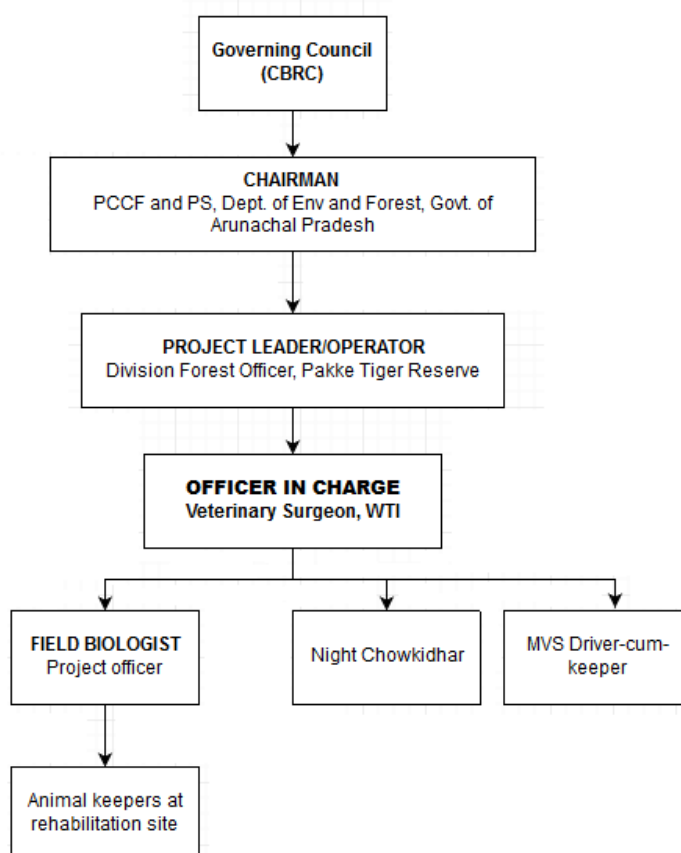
Governing Council
(CBRC)

CHAIRMAN
PCCF and PS, Dept. of Env and Forest, Govt. of Arunachal Pradesh

PROJECT LEADER/OPERATOR
Division Forest Officer, Pakke Tiger Reserve

OFFICER IN CHARGE
Veterinary Surgeon, WTI

FIELD BIOLOGIST
Project officer

Night Chowkidhar

MVS Driver-cum-keeper

Animal keepers at rehabilitation site